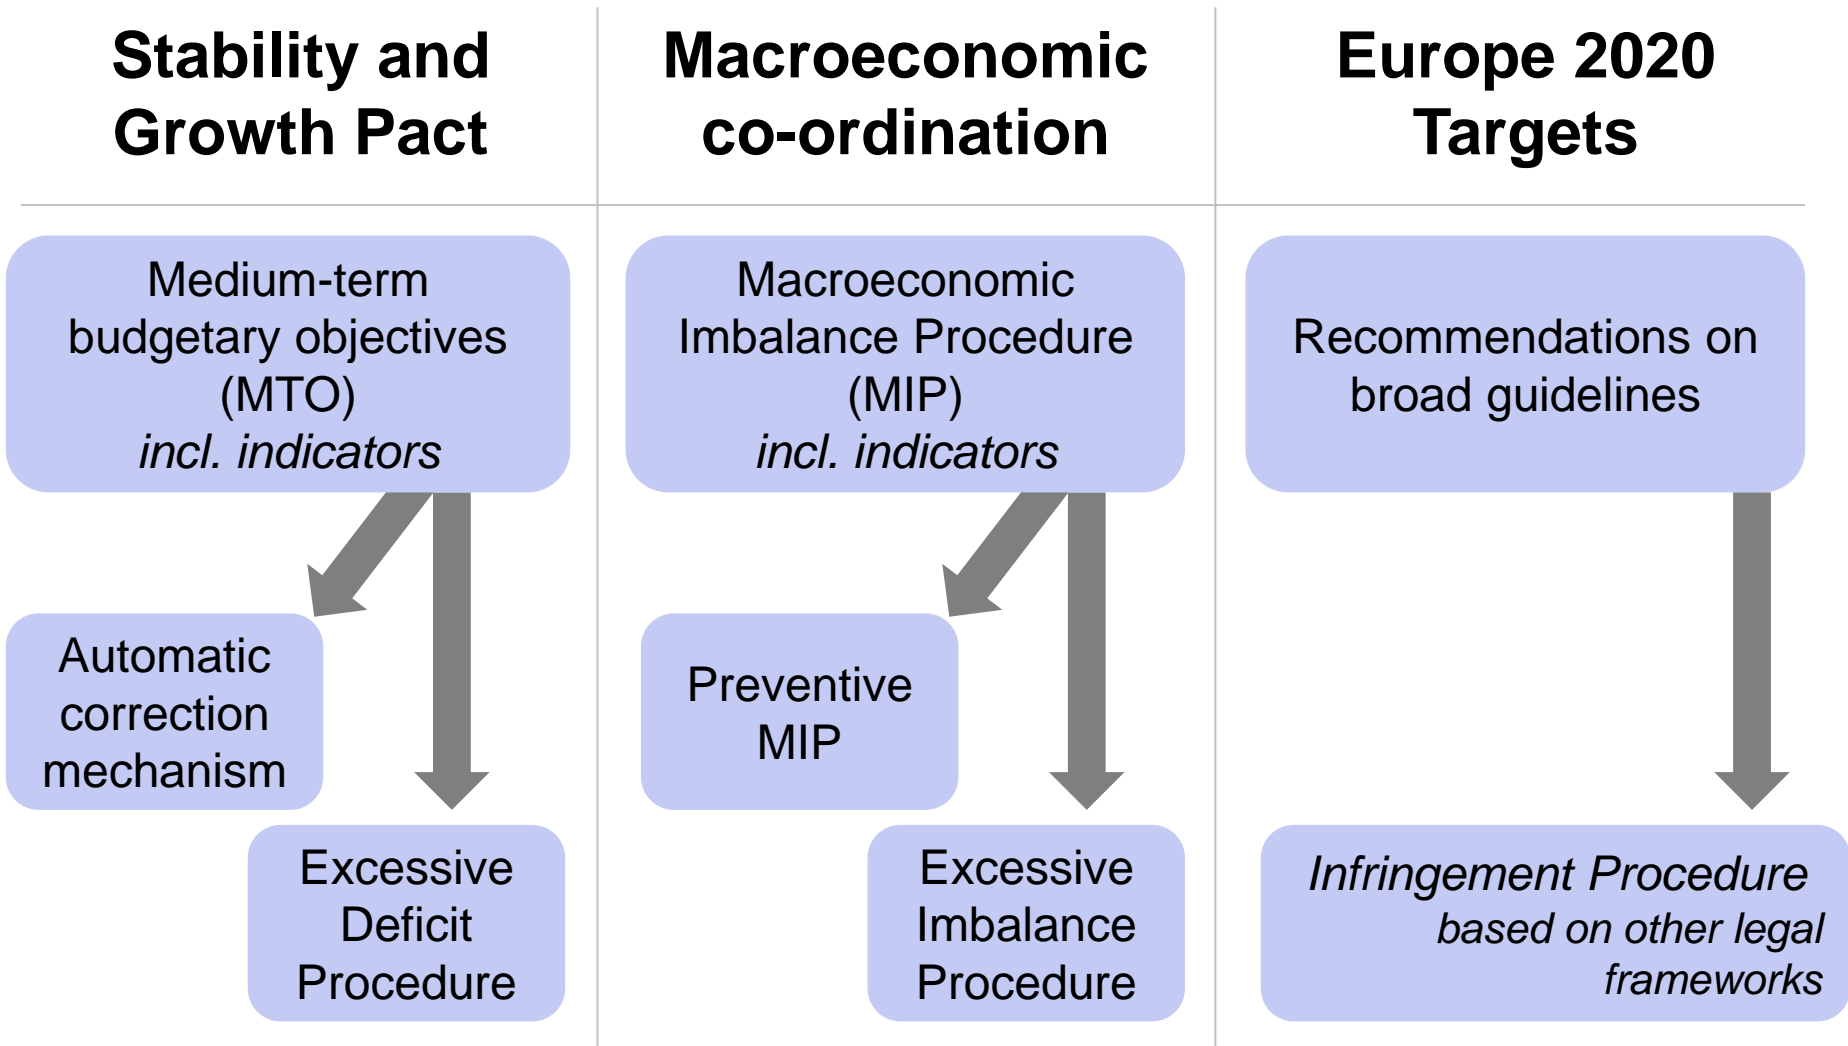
Stability and Growth Pact

Medium-term budgetary objectives (MTO)
incl. indicators

Automatic correction mechanism

Excessive Deficit Procedure

Macroeconomic co-ordination

Macroeconomic Imbalance Procedure (MIP)
incl. indicators

Preventive MIP

Excessive Imbalance Procedure

Europe 2020 Targets

Recommendations on broad guidelines

Infringement Procedure
based on other legal frameworks